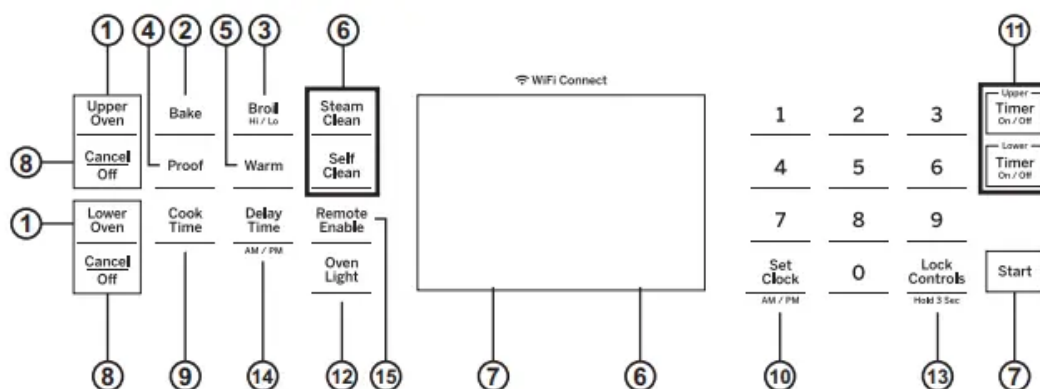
1 4 2 5 3 6 11

WiFi Connect

Upper Oven
Bake
Broil Hi / Lo
Steam Clean
1 2 3
Upper Timer On / Off

8
Cancel Off
Proof
Warm
Self Clean
4 5 6
Lower Timer On / Off

1
Lower Oven
Cook Time
Delay Time AM / PM
Remote Enable
7 8 9

Cancel Off
Oven Light
Set Clock AM / PM
0
Lock Controls Hold 3 Sec
Start

8 9 14 12 15 7 6 10 13 7